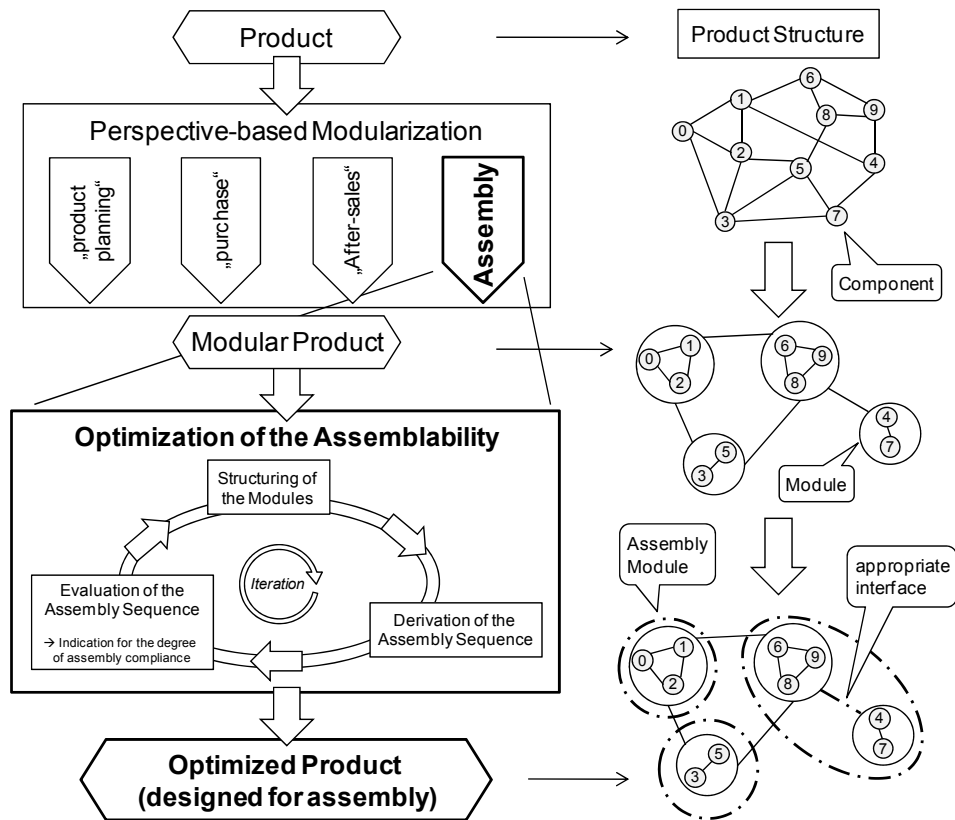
Product

Product Structure

Perspective-based Modularization

„product planning“

„purchase“

„After-sales“

Assembly

0 1 2 3 4 5 6 7 8 9

Component

Modular Product

0 1 2 6 9 8 4 7 5 3

Module

Optimization of the Assemblability

Structuring of the Modules

Iteration

Evaluation of the Assembly Sequence

→ Indication for the degree of assembly compliance

Derivation of the Assembly Sequence

Assembly Module

appropriate interface

0 1 2 6 9 8 4 7 5 3

Optimized Product (designed for assembly)